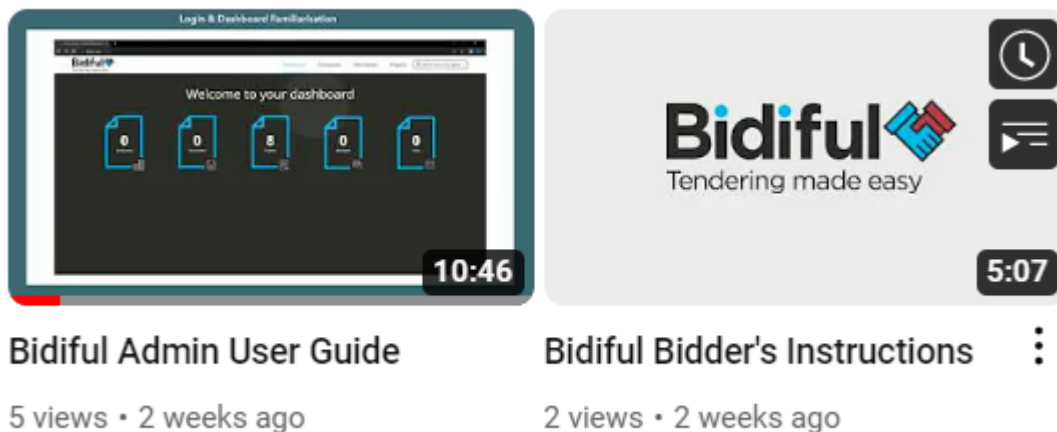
Login & Dashboard Familiarisation

Bidiful

Welcome to your dashboard

0

0

8

0

0

10:46

Bidiful Admin User Guide

5 views • 2 weeks ago

Bidiful

Tendering made easy

5:07

Bidiful Bidder's Instructions

2 views • 2 weeks ago